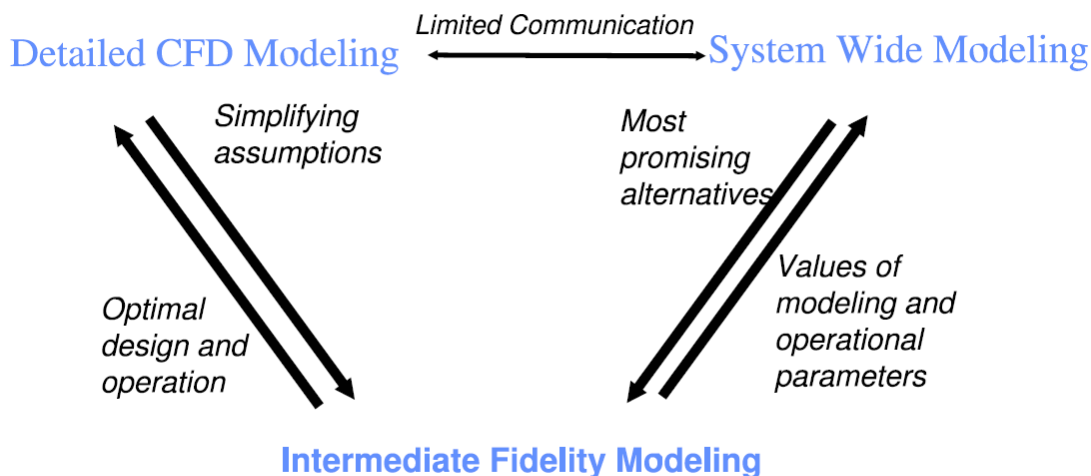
Limited Communication

Detailed CFD Modeling

System Wide Modeling

Simplifying assumptions

Most promising alternatives

Optimal design and operation

Values of modeling and operational parameters

Intermediate Fidelity Modeling